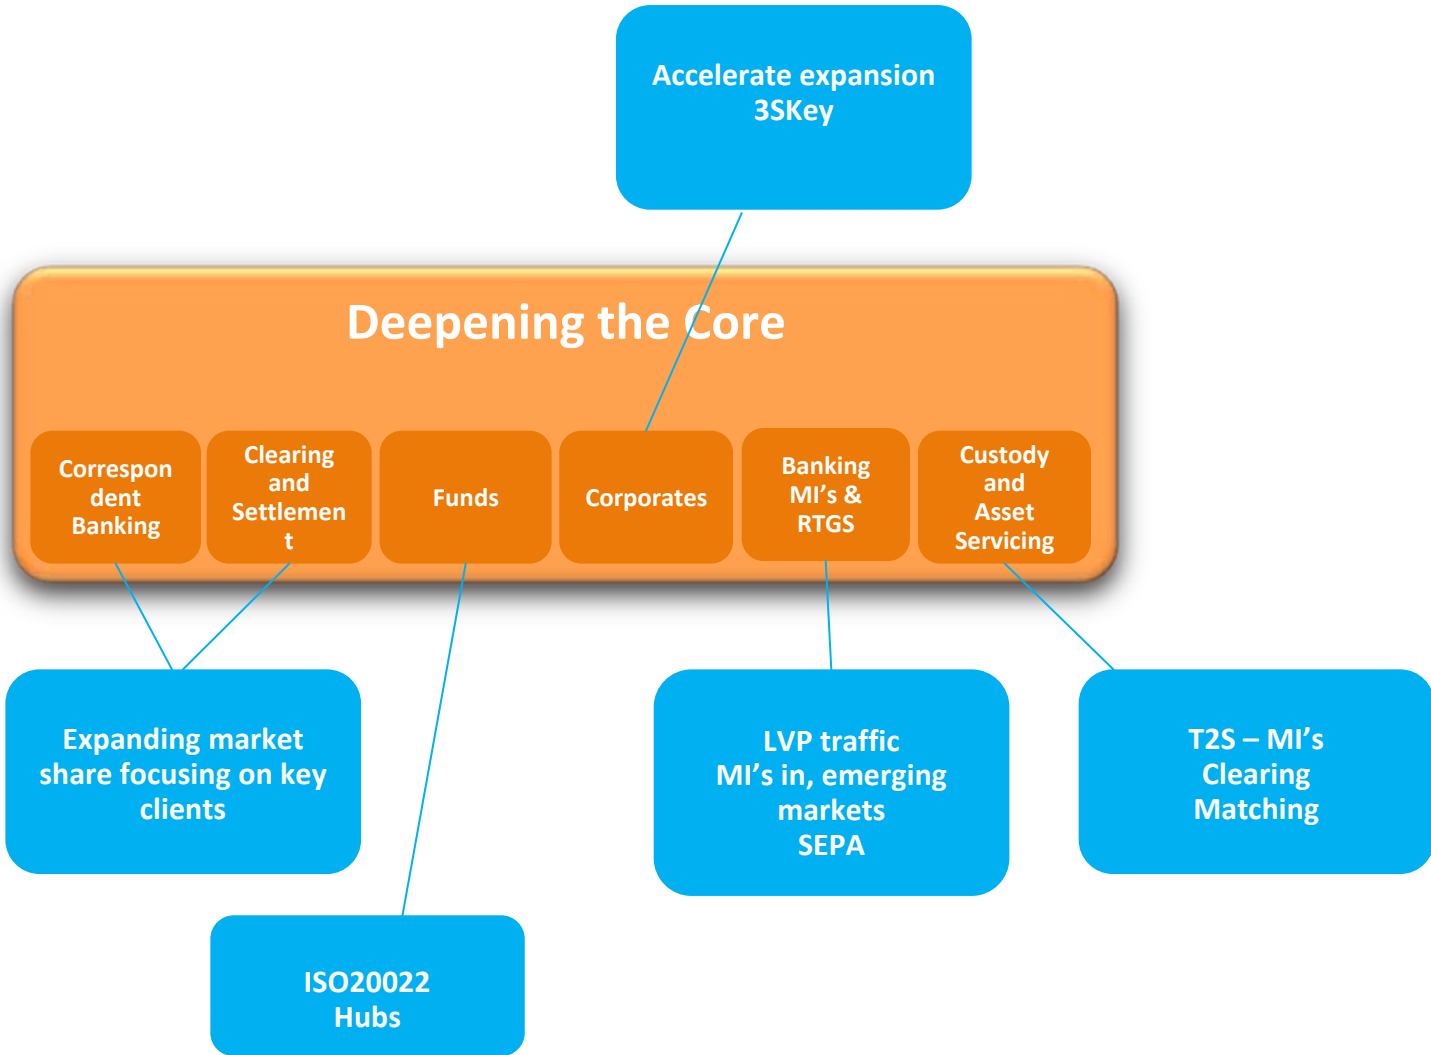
Accelerate expansion
3SKey

Deepening the Core

Correspondent Banking

Clearing and Settlement

Funds

Corporates

Banking MI's & RTGS

Custody and Asset Servicing

Expanding market share focusing on key clients

LVP traffic
MI's in, emerging markets
SEPA

T2S – MI's
Clearing
Matching

ISO20022
Hubs